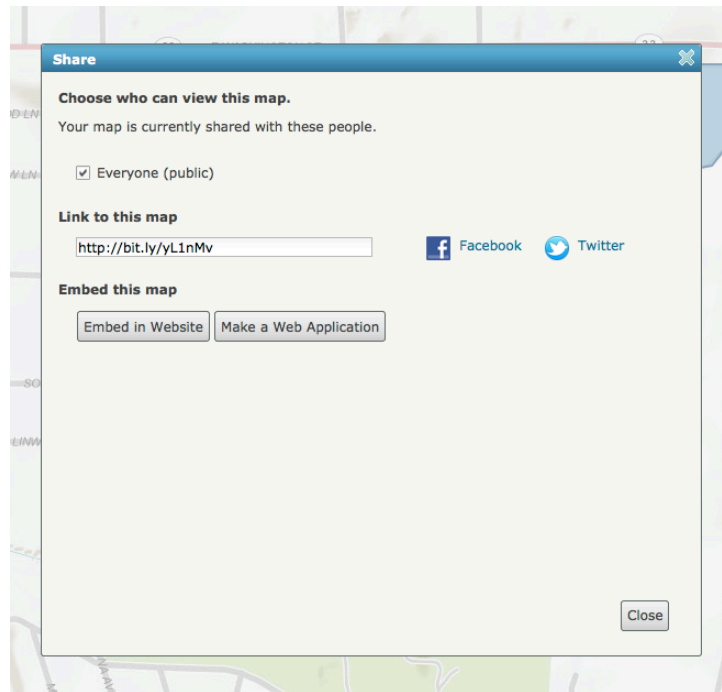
Share

Choose who can view this map.

Your map is currently shared with these people.

Everyone (public)

Link to this map

http://bit.ly/yL1nMv

Facebook

Twitter

Embed this map

Embed in Website

Make a Web Application

Close